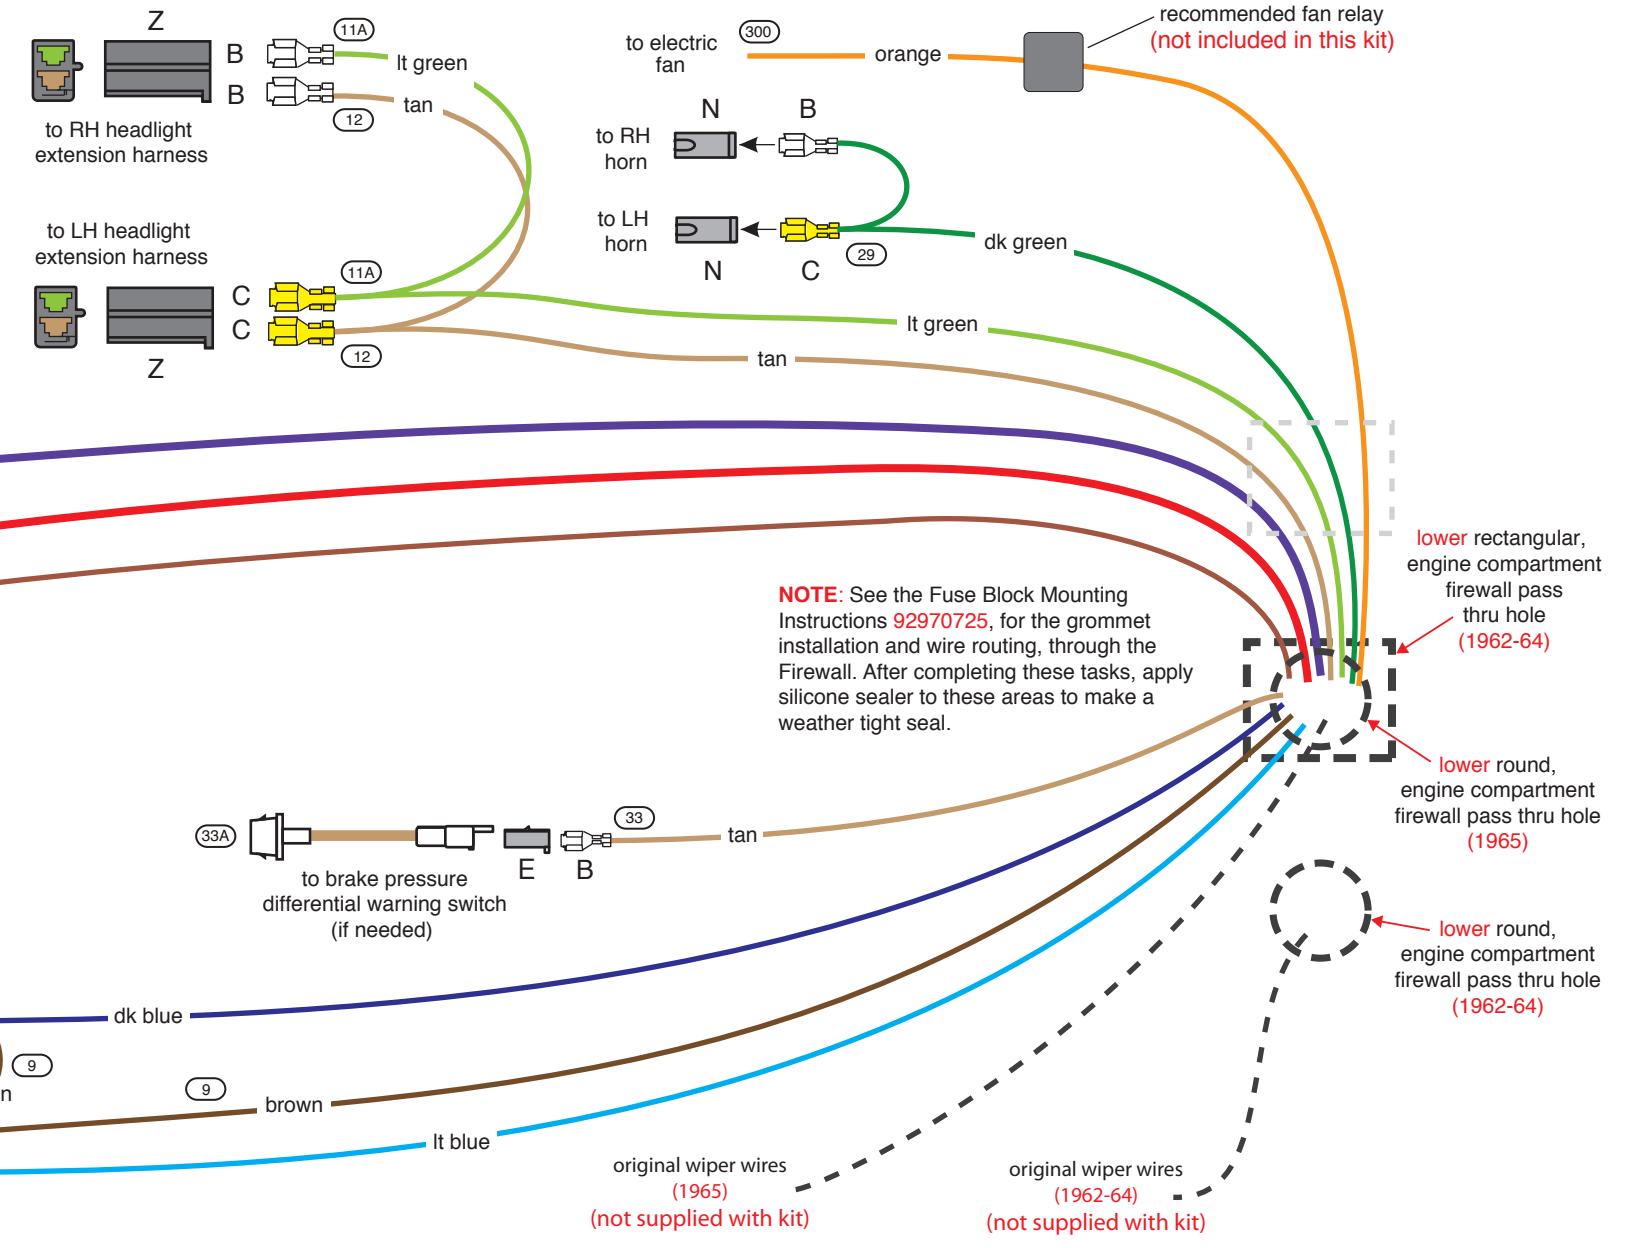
Z
B
B
11A
lt green
tan
12
to RH headlight extension harness

to electric fan
300
orange
recommended fan relay
(not included in this kit)

N
B
to RH horn
to LH horn
N
C
29
dk green

to LH headlight extension harness
11A
C
C
12
Z
lt green
tan

lower rectangular, engine compartment firewall pass thru hole (1962-64)

NOTE: See the Fuse Block Mounting Instructions 92970725, for the grommet installation and wire routing, through the Firewall. After completing these tasks, apply silicone sealer to these areas to make a weather tight seal.

lower round, engine compartment firewall pass thru hole (1965)

33A
33
tan
E
B
to brake pressure differential warning switch (if needed)

lower round, engine compartment firewall pass thru hole (1962-64)

dk blue
9
n
9
brown
lt blue
original wiper wires (1965) (not supplied with kit)
original wiper wires (1962-64) (not supplied with kit)